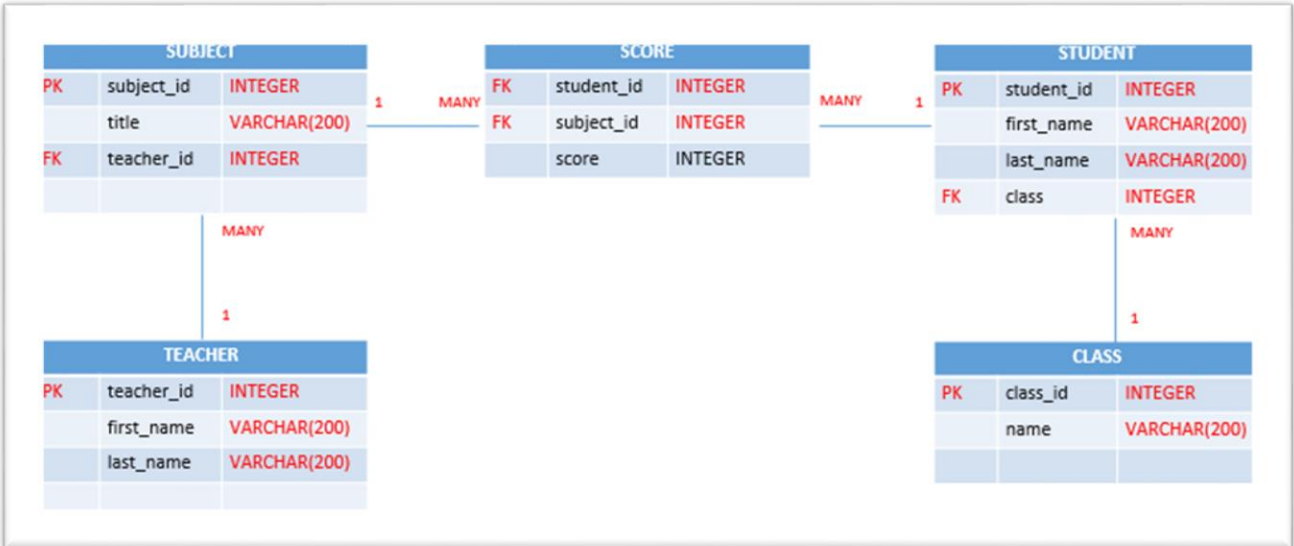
| SUBJECT | | |
|---|---|---|
| PK | subject_id | INTEGER |
| | title | VARCHAR(200) |
| FK | teacher_id | INTEGER |
| | | |

1 MANY

| SCORE | | |
|---|---|---|
| FK | student_id | INTEGER |
| FK | subject_id | INTEGER |
| | score | INTEGER |

MANY 1

| STUDENT | | |
|---|---|---|
| PK | student_id | INTEGER |
| | first_name | VARCHAR(200) |
| | last_name | VARCHAR(200) |
| FK | class | INTEGER |

MANY

1

| TEACHER | | |
|---|---|---|
| PK | teacher_id | INTEGER |
| | first_name | VARCHAR(200) |
| | last_name | VARCHAR(200) |
| | | |

MANY

1

| CLASS | | |
|---|---|---|
| PK | class_id | INTEGER |
| | name | VARCHAR(200) |
| | | |